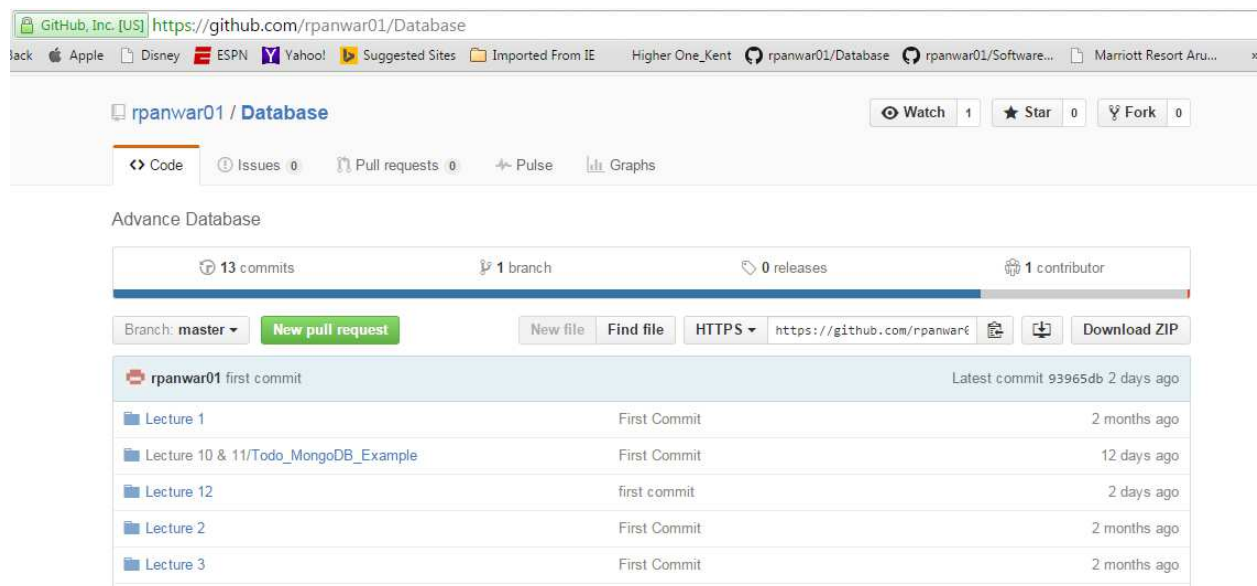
GitHub, Inc. [US] https://github.com/rpanwar01/Database

Back Apple Disney ESPN Yahoo! Suggested Sites Imported From IE Higher One_Kent rpanwar01/Database rpanwar01/Software... Marriott Resort Aru...

rpanwar01 / Database

Watch 1 Star 0 Fork 0

Code Issues 0 Pull requests 0 Pulse Graphs

Advance Database

13 commits 1 branch 0 releases 1 contributor

Branch: master New pull request New file Find file HTTPS https://github.com/rpanwar( Download ZIP

rpanwar01 first commit Latest commit 93965db 2 days ago

| | | |
|---|---|---|
| Lecture 1 | First Commit | 2 months ago |
| Lecture 10 & 11/Todo_MongoDB_Example | First Commit | 12 days ago |
| Lecture 12 | first commit | 2 days ago |
| Lecture 2 | First Commit | 2 months ago |
| Lecture 3 | First Commit | 2 months ago |